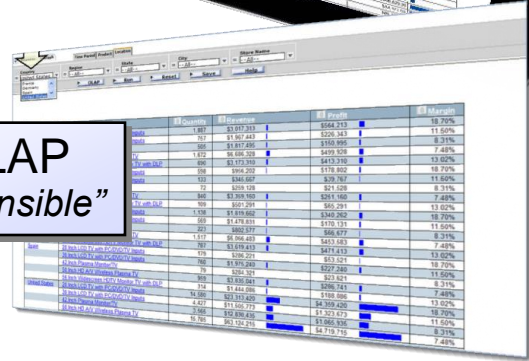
LAP
nsible"

Time Period | Products | Locations

Region | State | City | Store Name
-All- | -All- | -All- | -All-

OLAP | Run | Reset | Save | Help

| Quantity | Revenue | Profit | Margin |
|---|---|---|---|
| 1,867 | $3,017,313 | $544,213 | 18.70% |
| 757 | $1,967,443 | $226,343 | 11.50% |
| 501 | $1,817,495 | $150,995 | 8.31% |
| 1,672 | $6,686,328 | $499,926 | 7.48% |
| 690 | $3,173,310 | $413,310 | 13.02% |
| 556 | $956,202 | $178,802 | 18.70% |
| 123 | $345,567 | $39,767 | 11.50% |
| 72 | $259,128 | $21,528 | 8.31% |
| 840 | $3,359,160 | $251,160 | 7.48% |
| 109 | $501,291 | $65,291 | 13.02% |
| 1,136 | $1,819,862 | $340,262 | 18.70% |
| 383 | $1,478,831 | $170,131 | 11.50% |
| 221 | $802,577 | $66,677 | 8.31% |
| 1,517 | $6,066,483 | $453,683 | 7.48% |
| 787 | $3,619,413 | $471,413 | 13.02% |
| 179 | $286,221 | $53,521 | 18.70% |
| 760 | $1,975,240 | $227,240 | 11.50% |
| 79 | $284,321 | $23,621 | 8.31% |
| 955 | $3,830,945 | $286,741 | 7.48% |
| 314 | $1,444,086 | $188,086 | 13.02% |
| 14,580 | $23,313,420 | $4,359,420 | 18.70% |
| 4,427 | $11,505,773 | $1,323,673 | 11.50% |
| 3,566 | $12,830,435 | $1,060,935 | 8.31% |
| 15,765 | $63,124,215 | $4,719,715 | 7.48% |

Spain
United States